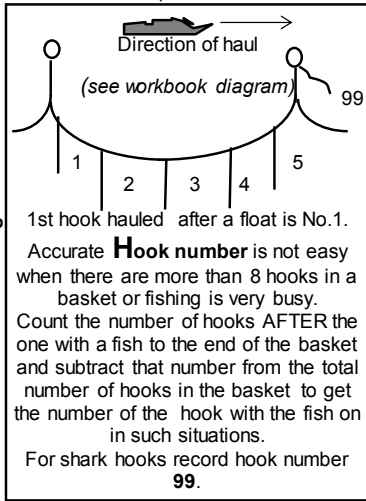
Direction of haul

(see workbook diagram)

99

1

2

3

4

5

1st hook hauled after a float is No.1.

Accurate **Hook number** is not easy when there are more than 8 hooks in a basket or fishing is very busy. Count the number of hooks AFTER the one with a fish to the end of the basket and subtract that number from the total number of hooks in the basket to get the number of the hook with the fish on in such situations.

For shark hooks record hook number **99**.